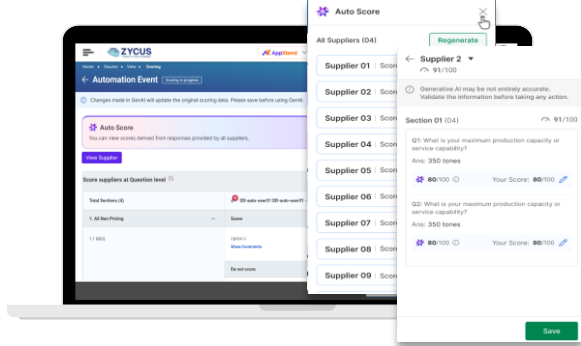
ZYCUS
Home > Sourcing > Event > Scoring
← Automation Event
Scoring in progress
Changes made in GenAI will update the original scoring data. Please save before using GenAI.
Auto Score
You can view scores derived from responses provided by all suppliers.
View Supplier
Score suppliers at Question level
Total Sections (4)
1. All Non Pricing
1 / MCQ
Score
Option 2
Show Comments
Do not score

Auto Score
All Suppliers (04)
Regenerate
Supplier 01 | Scor
Supplier 02 | Scor
Supplier 03 | Scor
Supplier 04 | Scor
Supplier 05 | Scor
Supplier 06 | Scor
Supplier 07 | Scor
Supplier 08 | Scor
Supplier 09 | Scor

← Supplier 2
91/100
Generative AI may be not entirely accurate. Validate the information before taking any action.
Section 01 (04)
91/100
Q1: What is your maximum production capacity or service capability?
Ans: 350 tones
80/100
Your Score: 80/100
Q2: What is your maximum production capacity or service capability?
Ans: 350 tones
80/100
Your Score: 80/100
Save